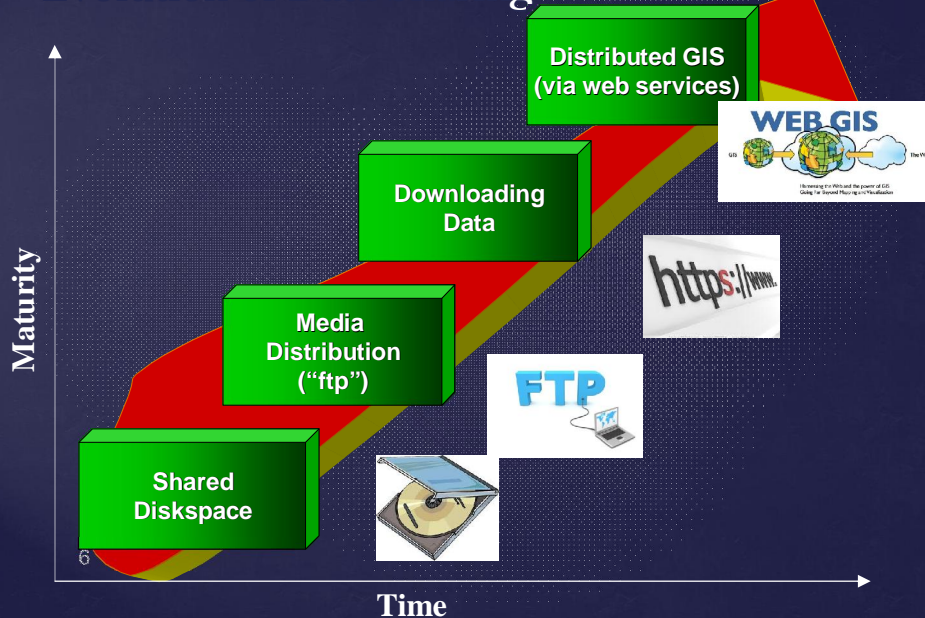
Distributed GIS (via web services)

WEB GIS

GIS

The W

Harnessing the Web and the power of GIS Going far Beyond Mapping and Visualization

Downloading Data

https://www.

Maturity

Media Distribution ("ftp")

FTP

Shared Diskspace

6

Time